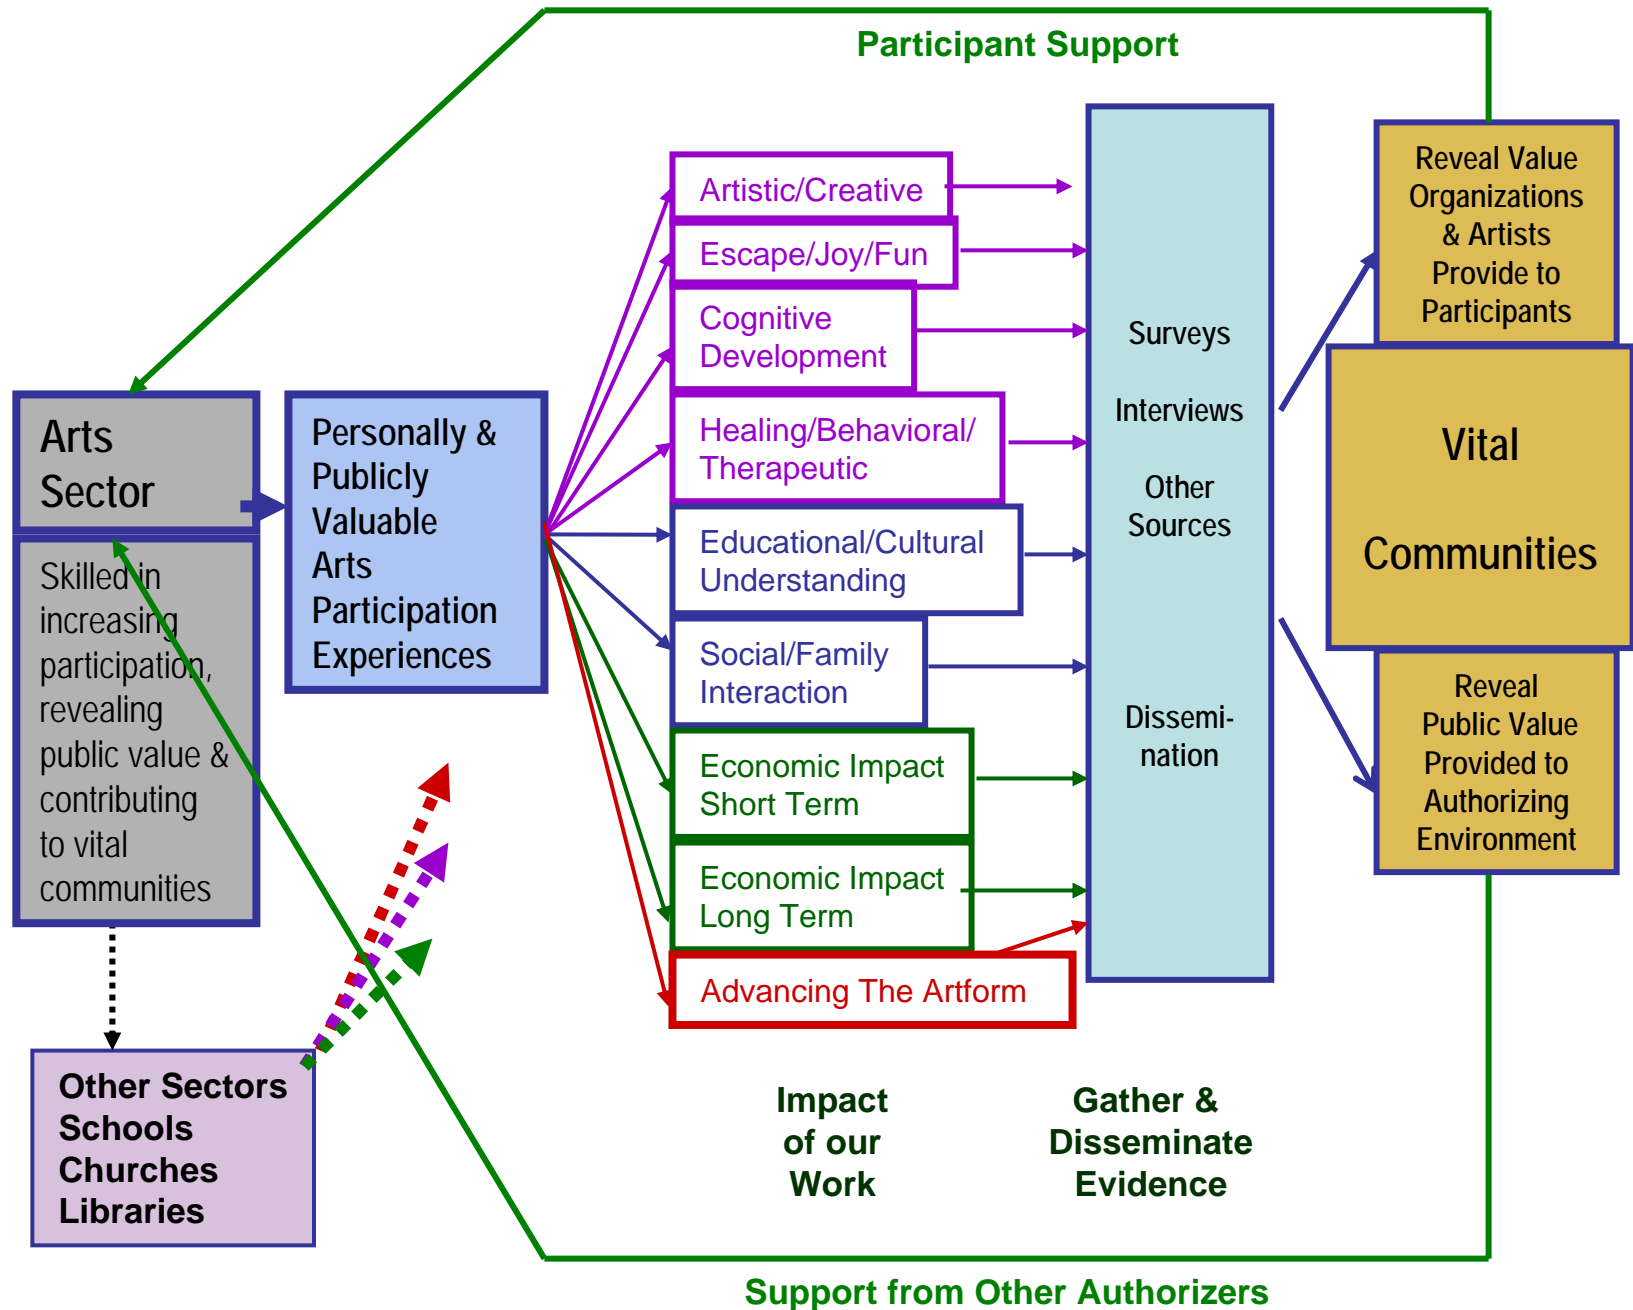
Participant Support

Arts Sector

Skilled in increasing participation, revealing public value & contributing to vital communities

Personally & Publicly Valuable Arts Participation Experiences

Artistic/Creative

Escape/Joy/Fun

Cognitive Development

Healing/Behavioral/ Therapeutic

Educational/Cultural Understanding

Social/Family Interaction

Economic Impact Short Term

Economic Impact Long Term

Advancing The Artform

Surveys

Interviews

Other Sources

Dissemination

Reveal Value Organizations & Artists Provide to Participants

Vital Communities

Reveal Public Value Provided to Authorizing Environment

Other Sectors Schools Churches Libraries

Impact of our Work

Gather & Disseminate Evidence

Support from Other Authorizers